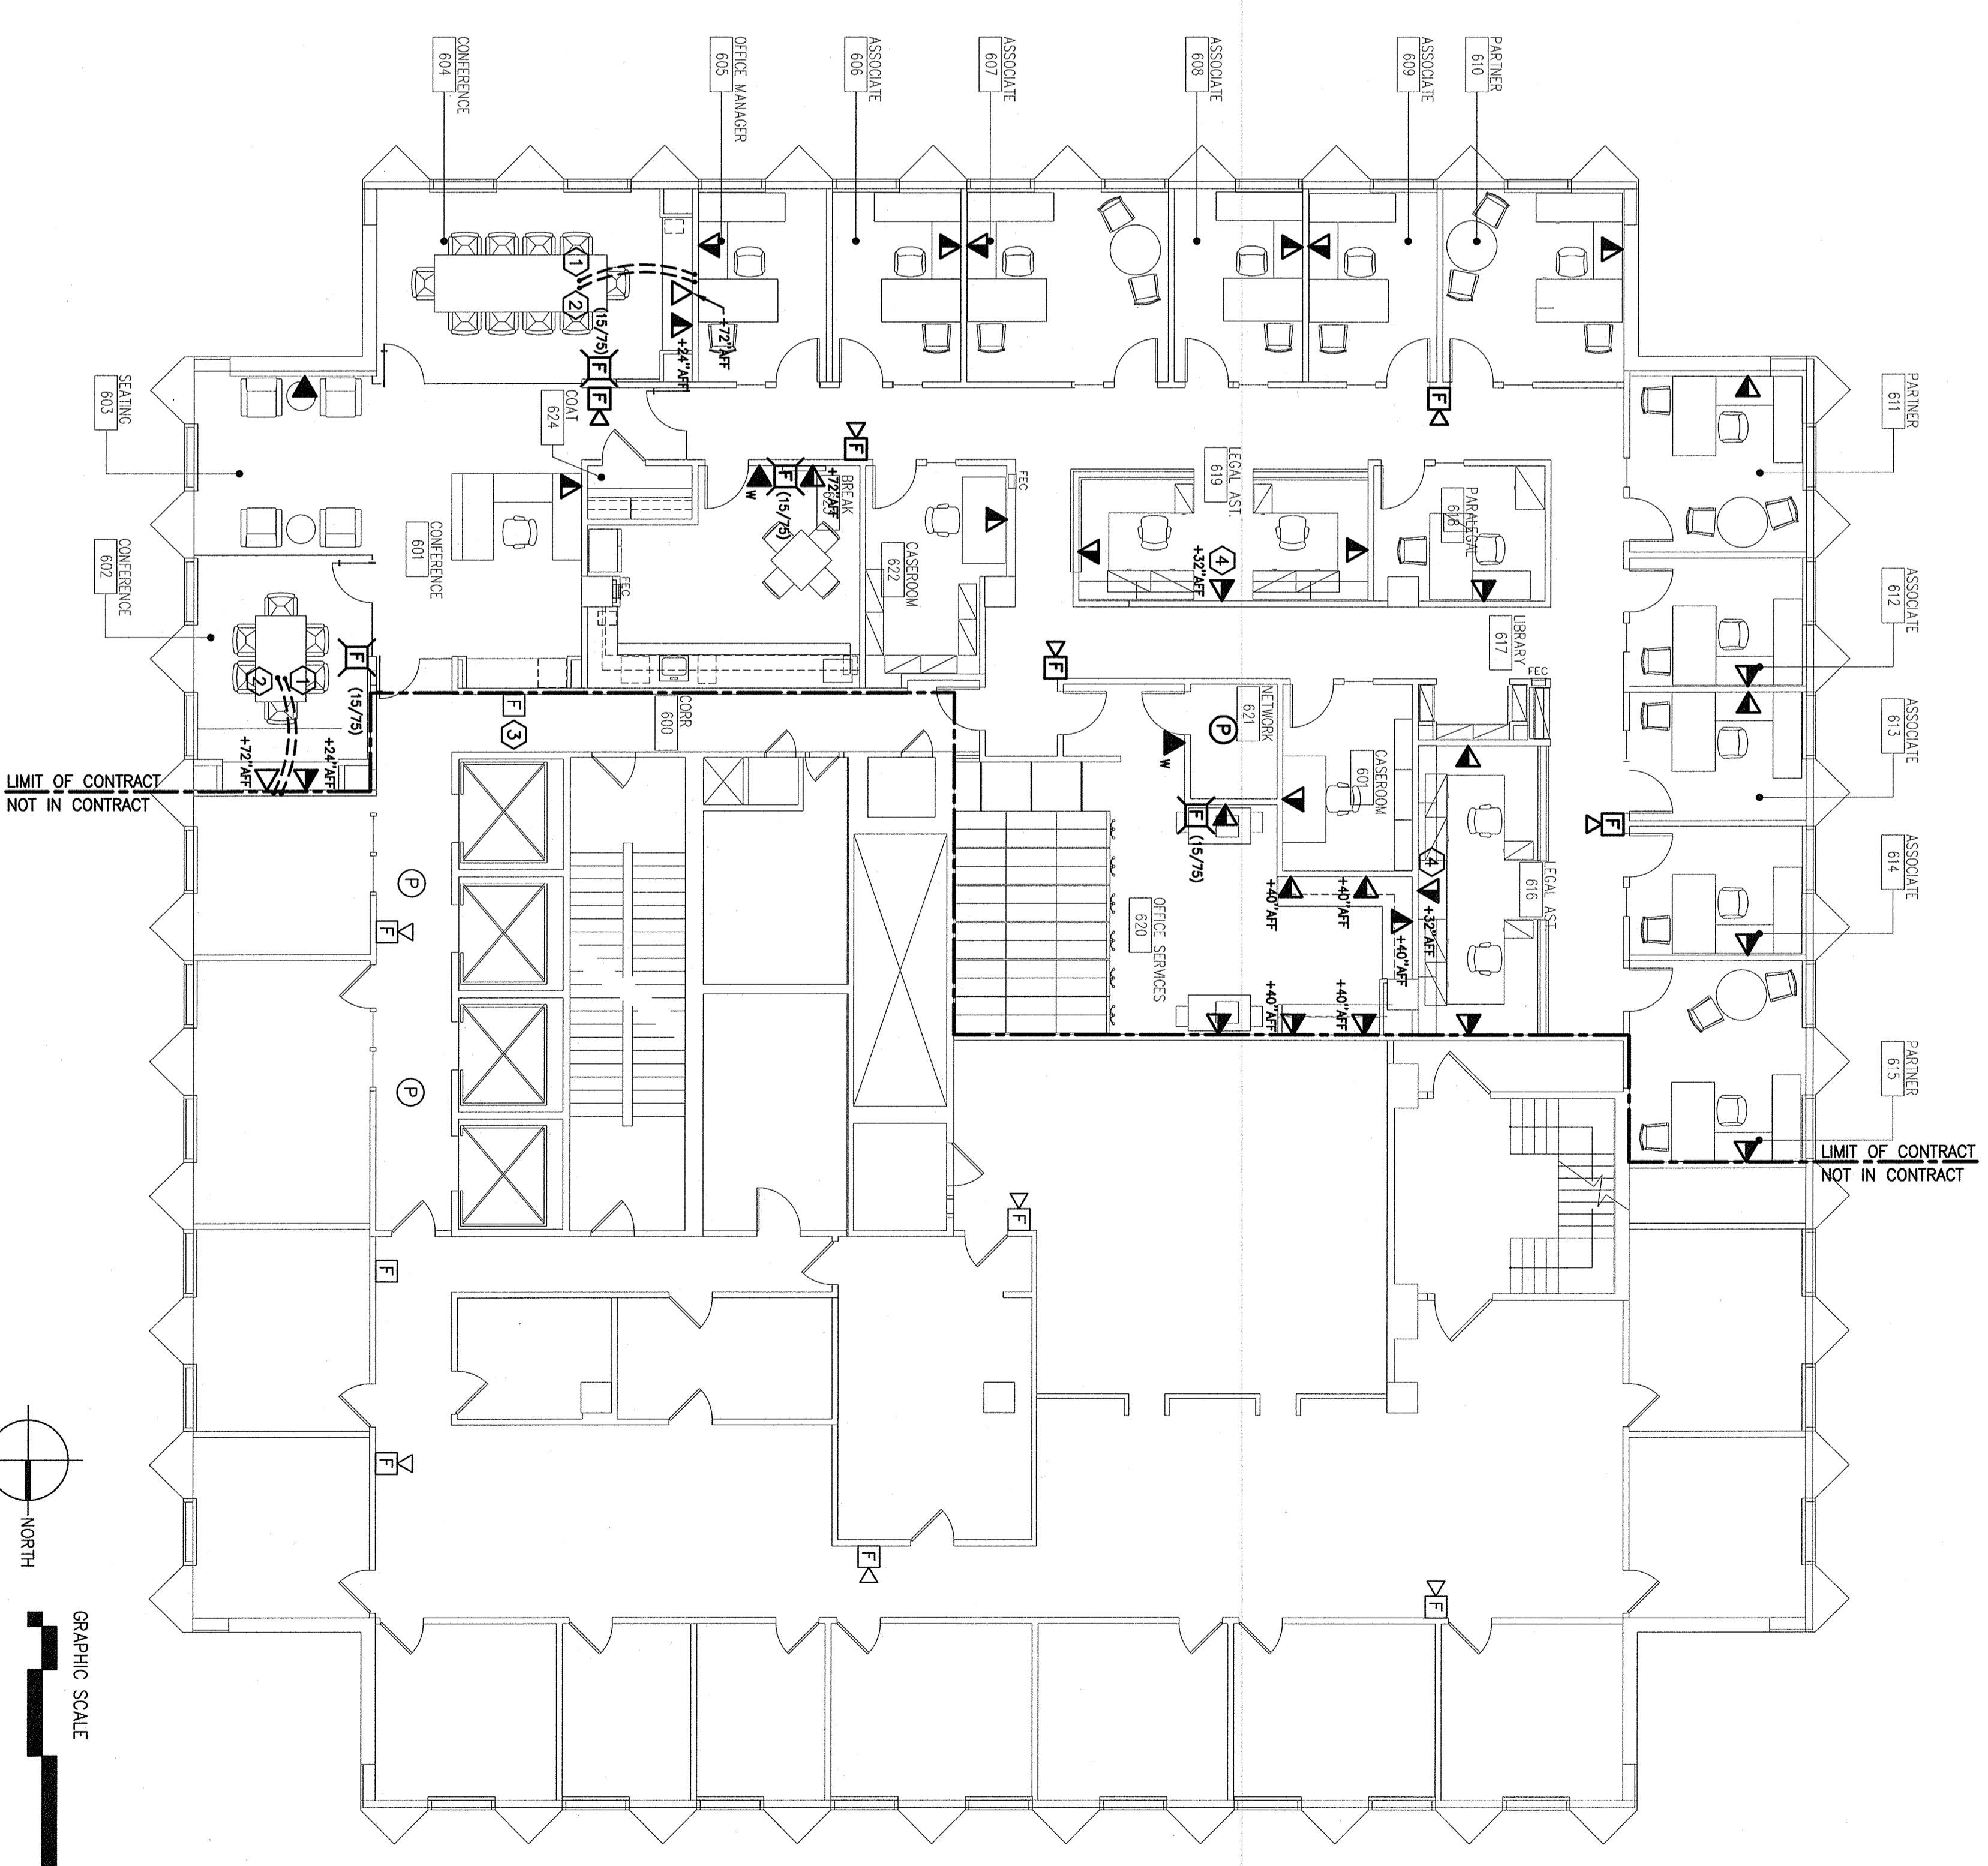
CONFERENCE
604

OFFICE MANAGER
605

ASSOCIATE
606

ASSOCIATE
607

ASSOCIATE
608

ASSOCIATE
609

PARTNER
610

SEATING
603

COAT
624

BREAK
623

LEGAL AST.
619

PARALEGAL
618

PARTNER
611

CONFERENCE
601

CASEROOM
622

FEC

CONFERENCE
602

LIBRARY
617

ASSOCIATE
612

CORR
600

NETWORK
621

ASSOCIATE
613

CASEROOM
601

LIMIT OF CONTRACT
NOT IN CONTRACT

OFFICE SERVICES
620

LEGAL AST.
616

ASSOCIATE
614

PARTNER
615

LIMIT OF CONTRACT
NOT IN CONTRACT

1
2
F
(15/75)
+72"AFF
+24"AFF
W
+72"AFF
+32"AFF
4
3
P
+40"AFF
+40"AFF
+32"AFF
+40"AFF
+40"AFF
+40"AFF

NORTH

GRAPHIC SCALE